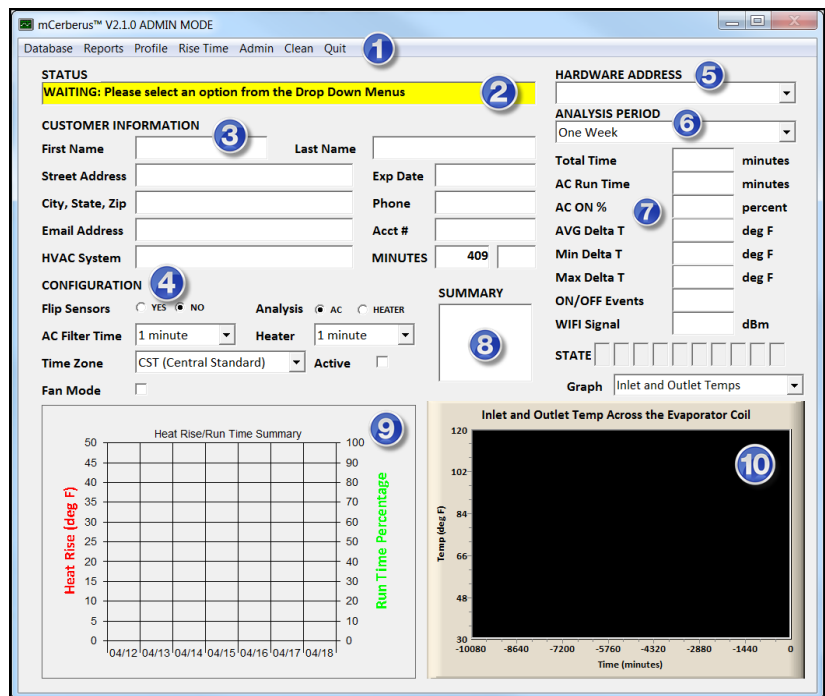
mCerberus™ V2.1.0 ADMIN MODE

Database Reports Profile Rise Time Admin Clean Quit 1

STATUS
WAITING: Please select an option from the Drop Down Menus 2

HARDWARE ADDRESS 5

ANALYSIS PERIOD 6
One Week

CUSTOMER INFORMATION 3

First Name
Last Name
Street Address
Exp Date
City, State, Zip
Phone
Email Address
Acct #
HVAC System
MINUTES 409

Total Time minutes
AC Run Time minutes
AC ON % percent 7
AVG Delta T deg F
Min Delta T deg F
Max Delta T deg F
ON/OFF Events
WIFI Signal dBm

CONFIGURATION 4

Flip Sensors YES NO
Analysis AC HEATER
AC Filter Time 1 minute
Heater 1 minute
Time Zone CST (Central Standard)
Active
Fan Mode

SUMMARY
8

STATE

Graph Inlet and Outlet Temps

Heat Rise/Run Time Summary 9
Heat Rise (deg F)
Run Time Percentage
50 45 40 35 30 25 20 15 10 5 0
100 90 80 70 60 50 40 30 20 10 0
04/12 04/13 04/14 04/15 04/16 04/17 04/18

Inlet and Outlet Temp Across the Evaporator Coil
10
Temp (deg F)
120 102 84 66 48 30
-10080 -8640 -7200 -5760 -4320 -2880 -1440 0
Time (minutes)